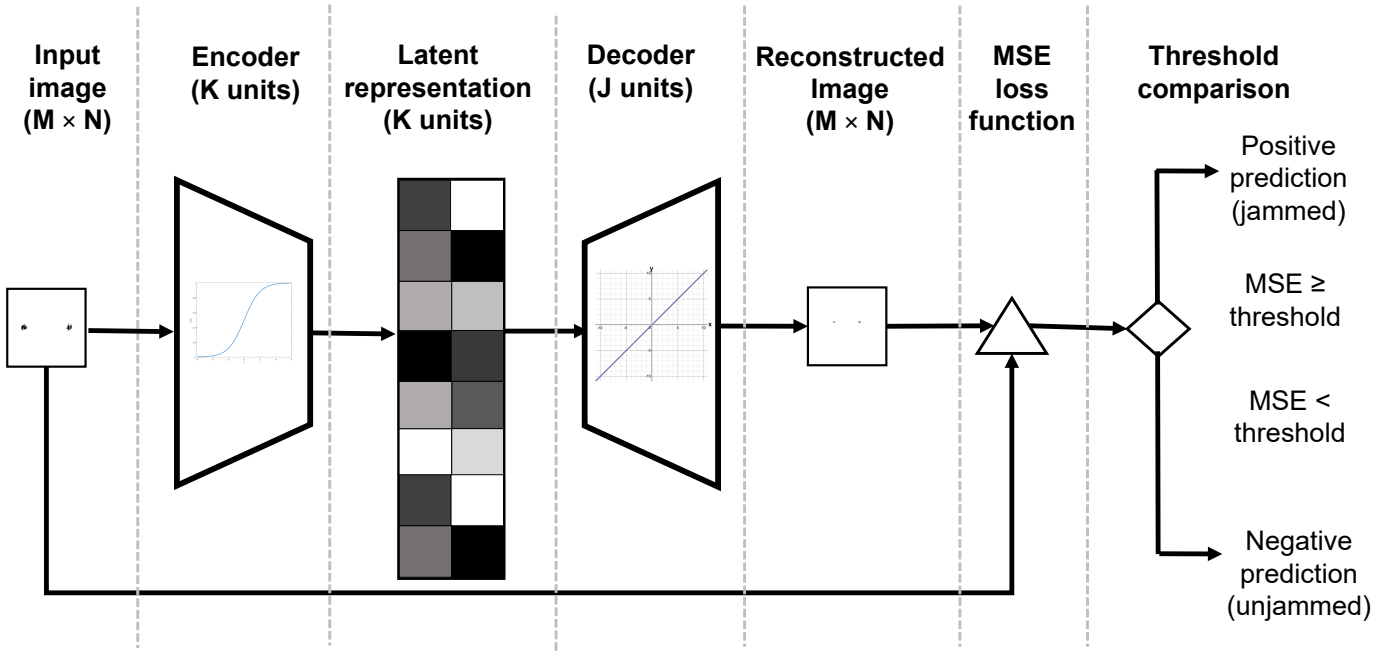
**Input image ($M \times N$)**

**Encoder (K units)**

**Latent representation (K units)**

**Decoder (J units)**

**Reconstructed Image ($M \times N$)**

**MSE loss function**

**Threshold comparison**

Positive prediction (jammed)

MSE ≥ threshold

MSE < threshold

Negative prediction (unjammed)